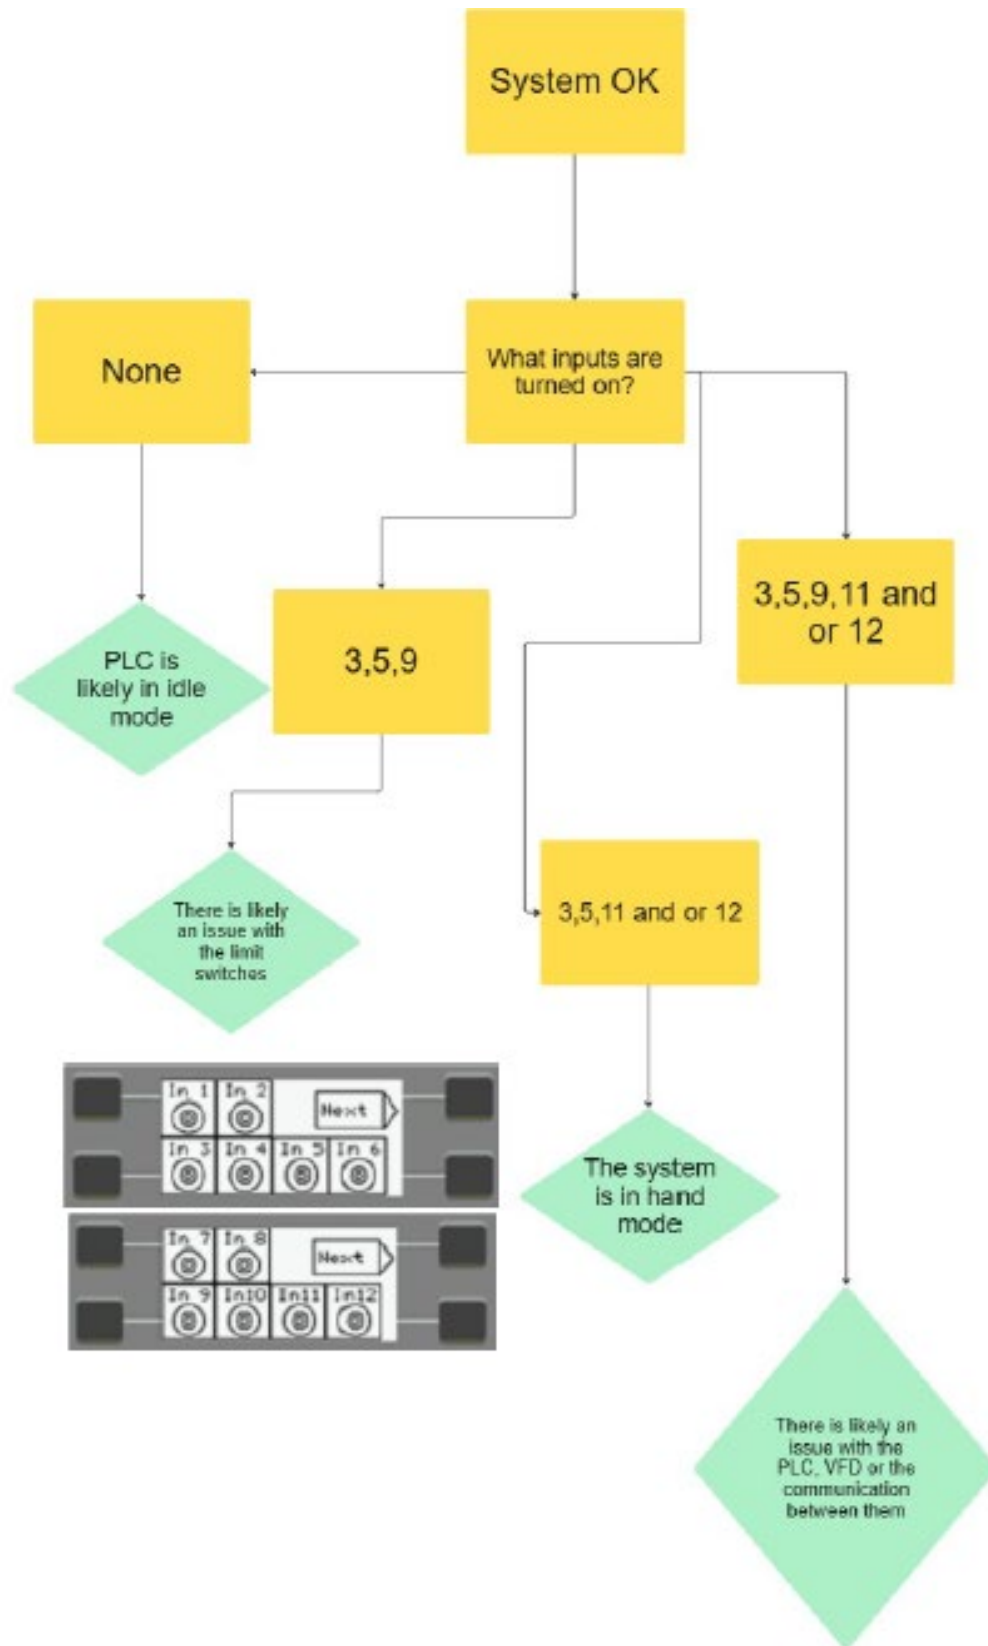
System OK

What inputs are turned on?

None

PLC is likely in idle mode

3,5,9

There is likely an issue with the limit switches

3,5,9,11 and or 12

3,5,11 and or 12

The system is in hand mode

There is likely an issue with the PLC, VFD or the communication between them

In 1 In 2 Next
In 3 In 4 In 5 In 6

In 7 In 8 Next
In 9 In10 In11 In12